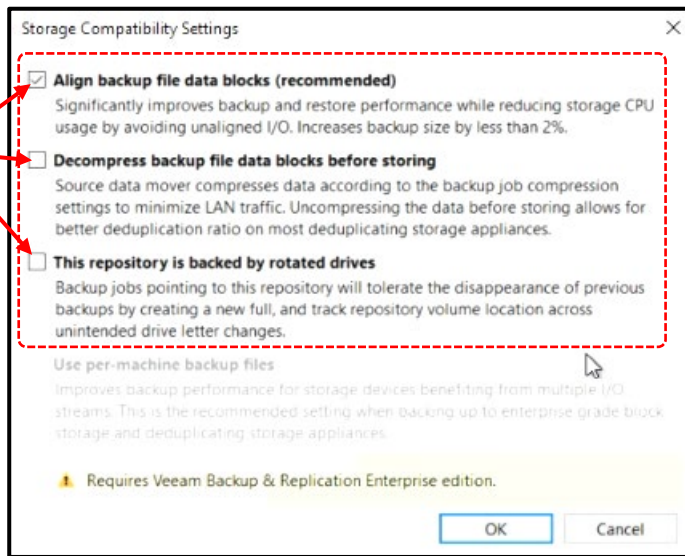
Storage Compatibility Settings

Align backup file data blocks (recommended)
Significantly improves backup and restore performance while reducing storage CPU usage by avoiding unaligned I/O. Increases backup size by less than 2%.

Decompress backup file data blocks before storing
Source data mover compresses data according to the backup job compression settings to minimize LAN traffic. Uncompressing the data before storing allows for better deduplication ratio on most deduplicating storage appliances.

This repository is backed by rotated drives
Backup jobs pointing to this repository will tolerate the disappearance of previous backups by creating a new full, and track repository volume location across unintended drive letter changes.

Use per-machine backup files
Improves backup performance for storage devices benefiting from multiple I/O streams. This is the recommended setting when backing up to enterprise grade block storage and deduplicating storage appliances.

Requires Veeam Backup & Replication Enterprise edition.

OK
Cancel